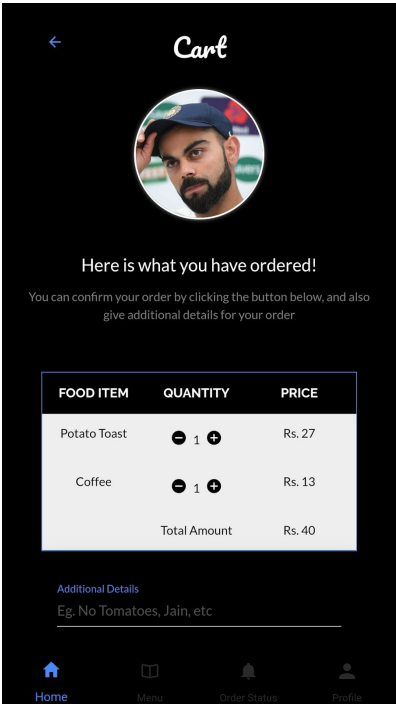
Cart

Here is what you have ordered!

You can confirm your order by clicking the button below, and also give additional details for your order

| FOOD ITEM | QUANTITY | PRICE |
|---|---|---|
| Potato Toast | 1 | Rs. 27 |
| Coffee | 1 | Rs. 13 |
| | Total Amount | Rs. 40 |

Additional Details
Eg. No Tomatoes, Jain, etc

Home Menu Order Status Profile